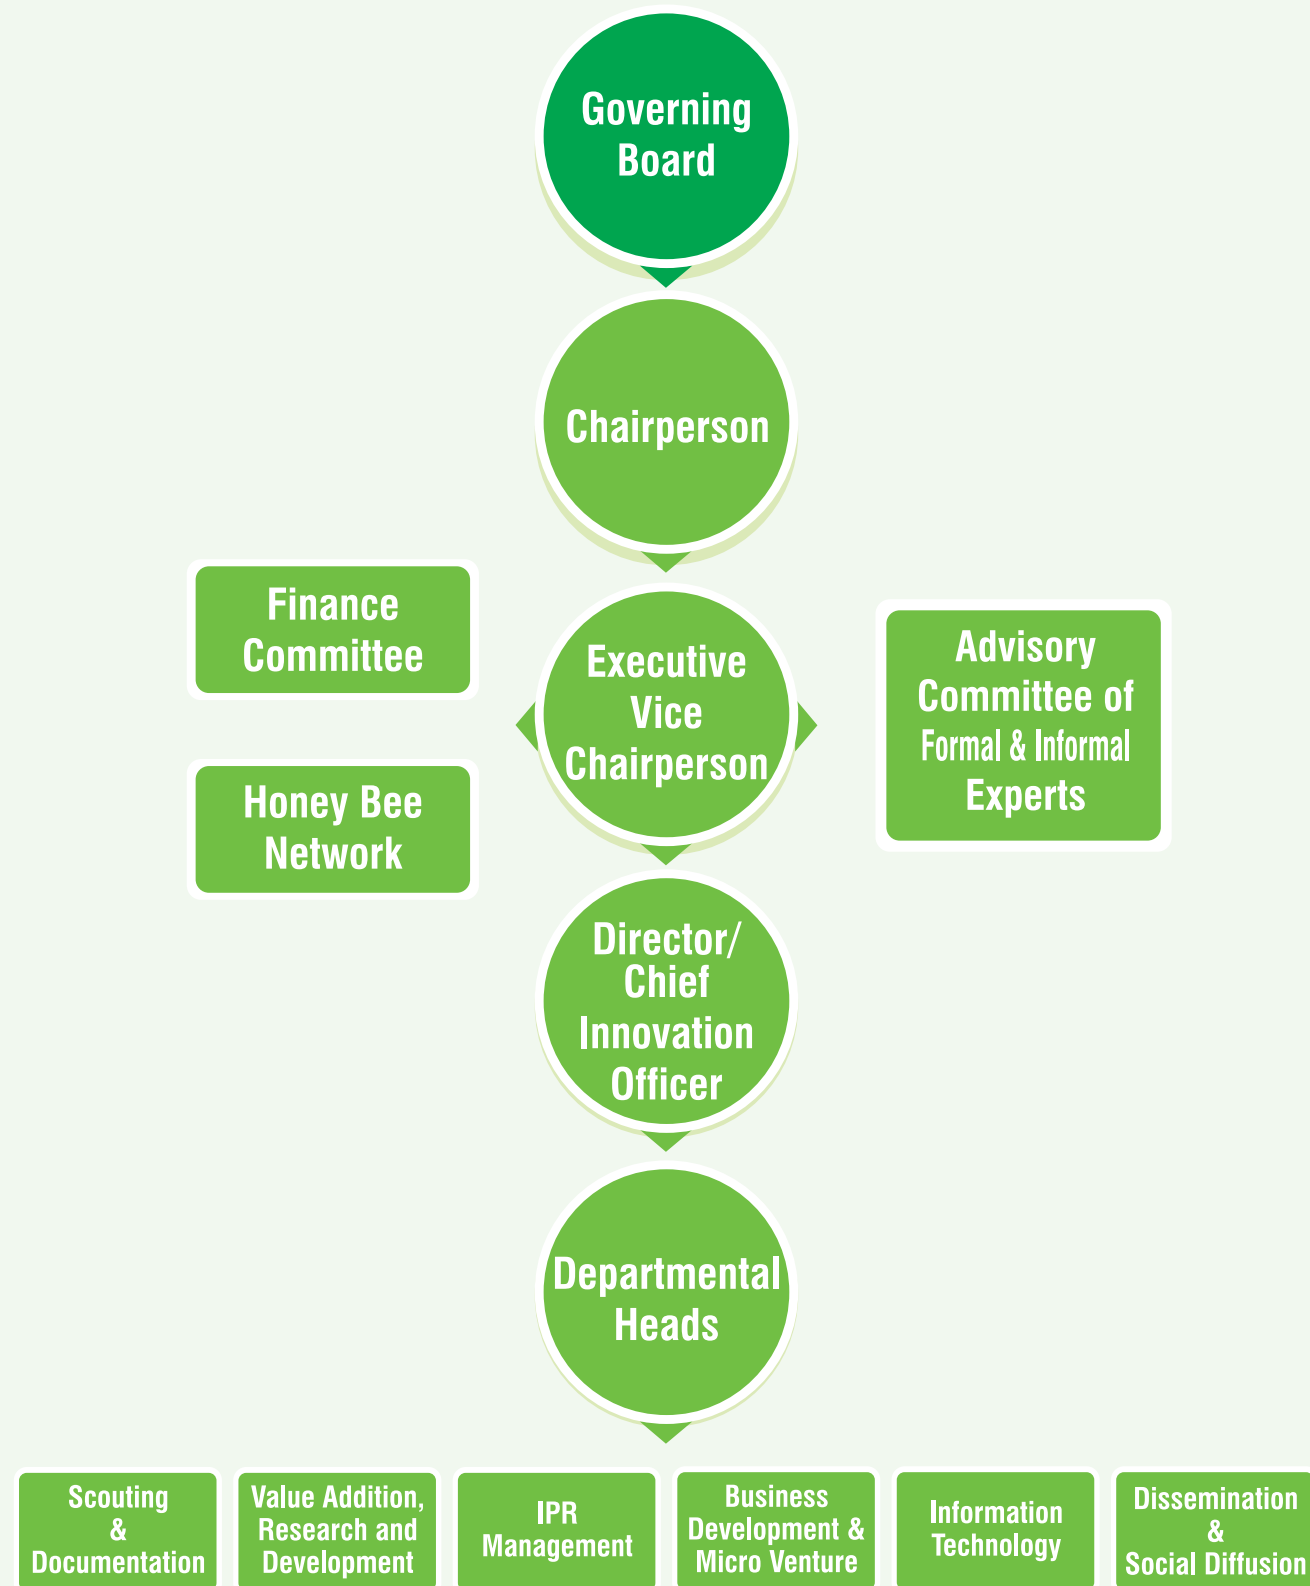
Governing Board

Chairperson

Finance Committee

Executive Vice Chairperson

Advisory Committee of Formal & Informal Experts

Honey Bee Network

Director/ Chief Innovation Officer

Departmental Heads

Scouting & Documentation

Value Addition, Research and Development

IPR Management

Business Development & Micro Venture

Information Technology

Dissemination & Social Diffusion